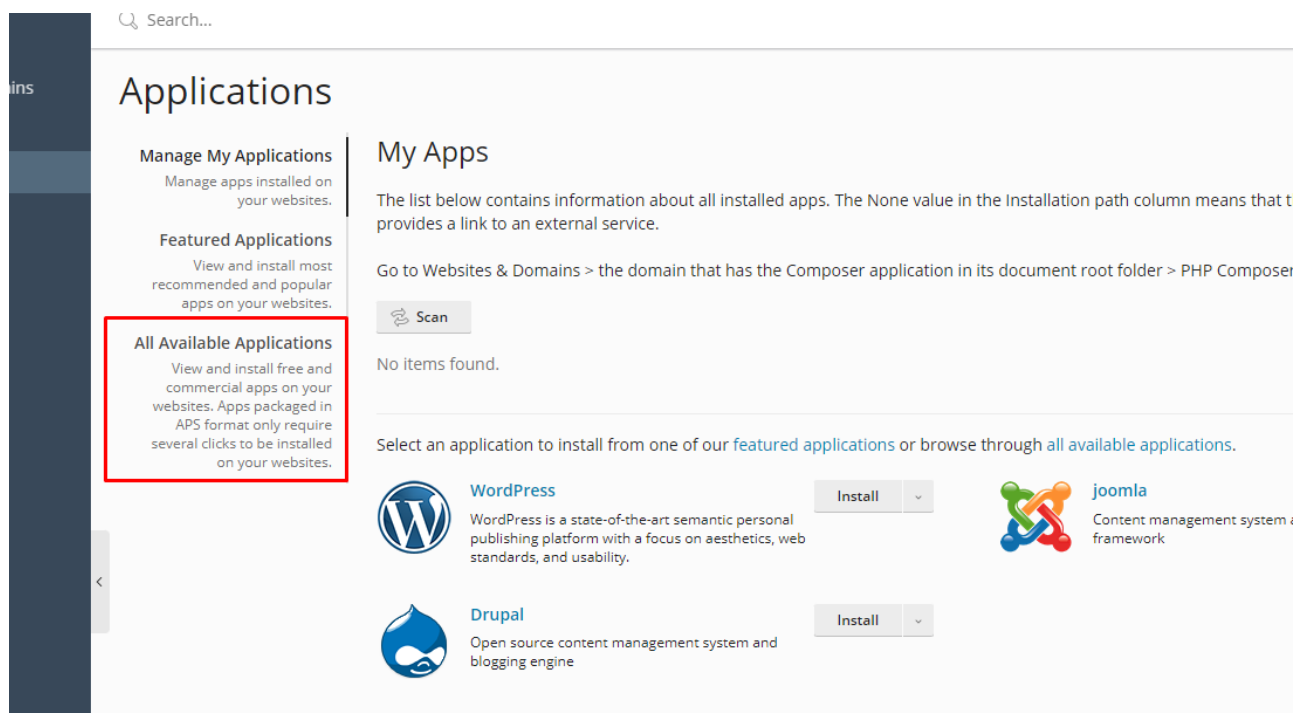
ins

Search...

Applications

Manage My Applications
Manage apps installed on your websites.

Featured Applications
View and install most recommended and popular apps on your websites.

All Available Applications
View and install free and commercial apps on your websites. Apps packaged in APS format only require several clicks to be installed on your websites.

My Apps

The list below contains information about all installed apps. The None value in the Installation path column means that t provides a link to an external service.

Go to Websites & Domains > the domain that has the Composer application in its document root folder > PHP Composer

Scan

No items found.

Select an application to install from one of our featured applications or browse through all available applications.

WordPress
WordPress is a state-of-the-art semantic personal publishing platform with a focus on aesthetics, web standards, and usability.

Install

joomla
Content management system a framework

Drupal
Open source content management system and blogging engine

Install